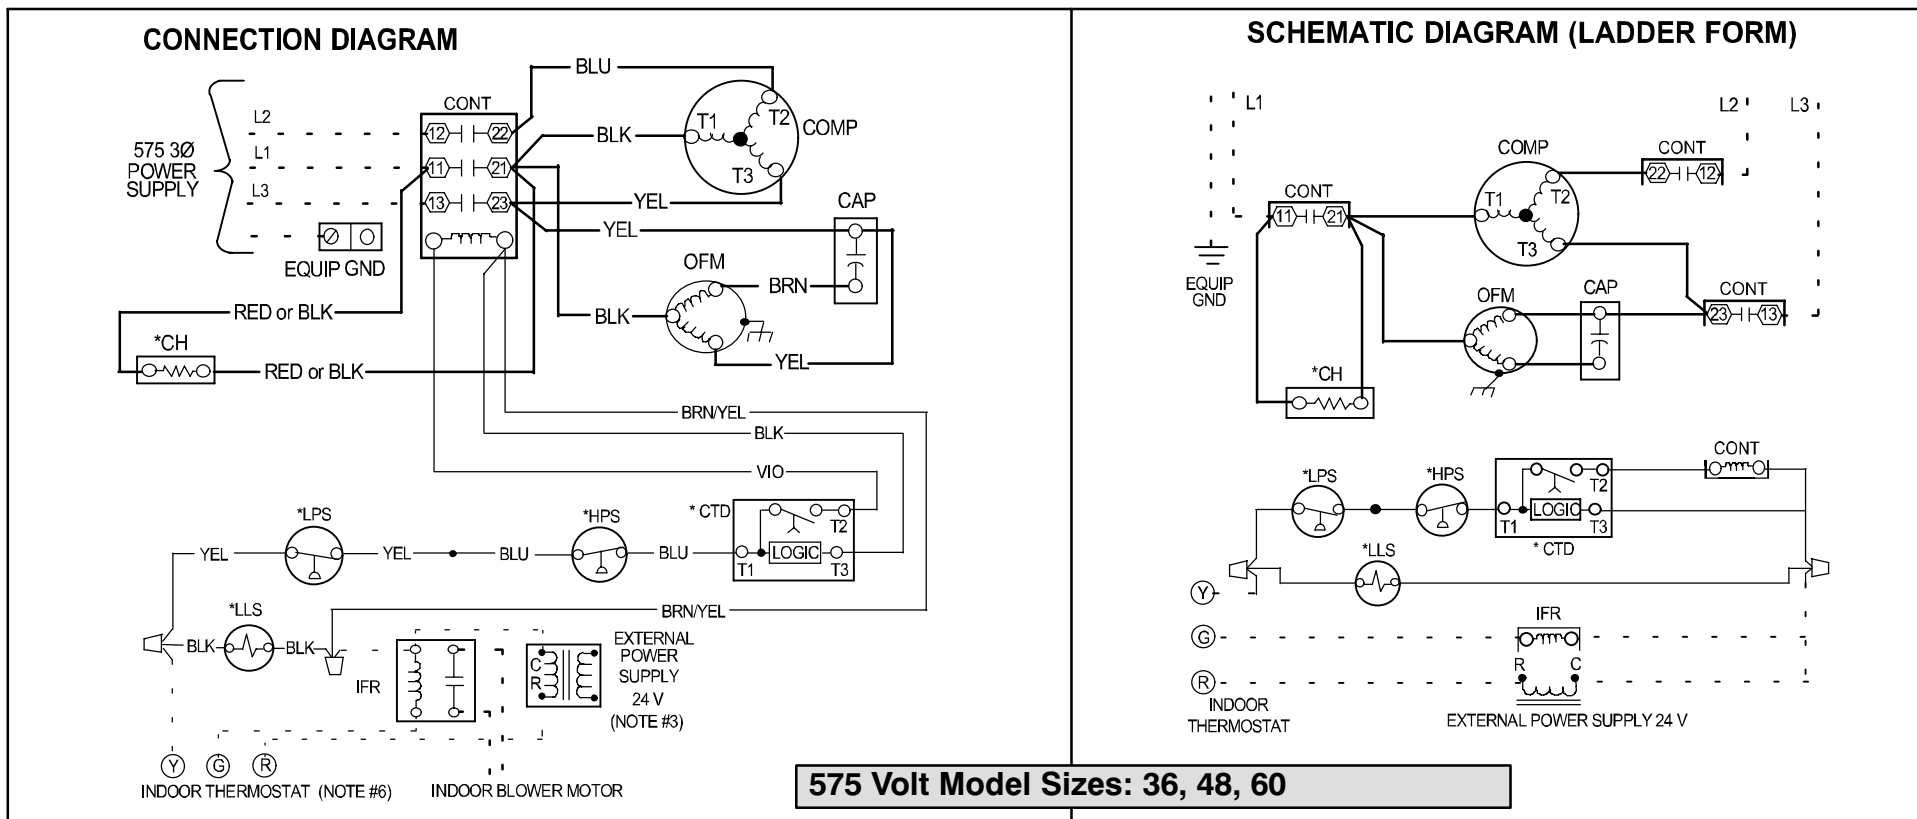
CONNECTION DIAGRAM

575 3Ø POWER SUPPLY
L2
L1
L3
EQUIP GND
CONT
12
22
11
21
13
23
BLU
BLK
T1
T2
COMP
T3
YEL
YEL
CAP
OFM
BRN
BLK
YEL
RED or BLK
*CH
RED or BLK
BRN/YEL
BLK
VIO
*LPS
*HPS
* CTD
T2
YEL
YEL
BLU
BLU
T1
LOGIC
T3
*LLS
BRN/YEL
BLK
BLK
IFR
C
R
EXTERNAL POWER SUPPLY 24 V (NOTE #3)
Y G R
INDOOR THERMOSTAT (NOTE #6)
INDOOR BLOWER MOTOR

SCHEMATIC DIAGRAM (LADDER FORM)

L1
L2
L3
COMP
CONT
22
12
CONT
11
21
T1
T2
T3
EQUIP GND
OFM
CAP
CONT
23
13
*CH
CONT
*LPS
*HPS
T2
LOGIC
T1
T3
* CTD
*LLS
Y
G
IFR
R
R
C
INDOOR THERMOSTAT
EXTERNAL POWER SUPPLY 24 V

575 Volt Model Sizes: 36, 48, 60